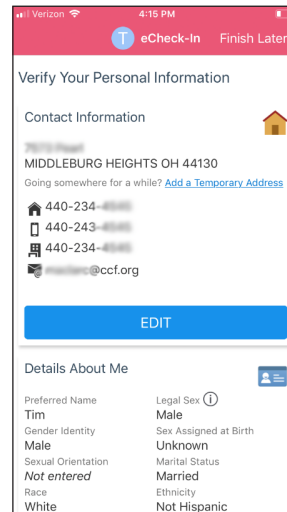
Verizon 4:15 PM

T eCheck-In Finish Later

Verify Your Personal Information

Contact Information

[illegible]
MIDDLEBURG HEIGHTS OH 44130

Going somewhere for a while? Add a Temporary Address

440-234-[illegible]
440-243-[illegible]
440-234-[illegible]
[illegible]@ccf.org

EDIT

Details About Me

Preferred Name
Tim

Legal Sex ⓘ
Male

Gender Identity
Male

Sex Assigned at Birth
Unknown

Sexual Orientation
Not entered

Marital Status
Married

Race
White

Ethnicity
Not Hispanic